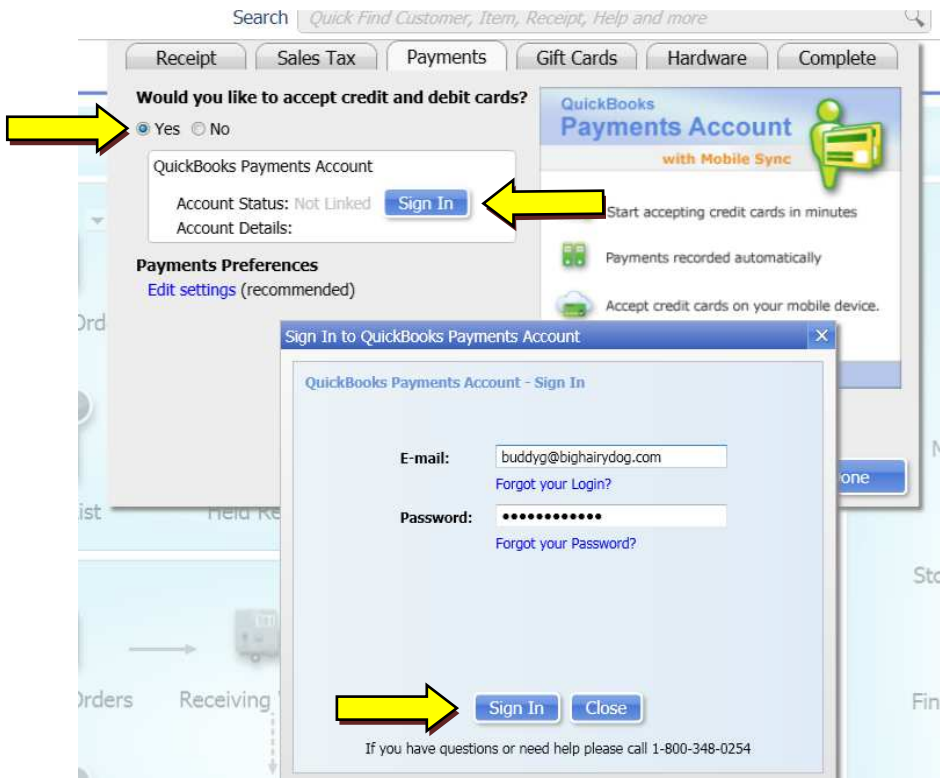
Search Quick Find Customer, Item, Receipt, Help and more

Receipt | Sales Tax | Payments | Gift Cards | Hardware | Complete

Would you like to accept credit and debit cards?
Yes No

QuickBooks Payments Account
Account Status: Not Linked Sign In
Account Details:

Payments Preferences
Edit settings (recommended)

QuickBooks
Payments Account
with Mobile Sync

Start accepting credit cards in minutes
Payments recorded automatically
Accept credit cards on your mobile device.

Ord
ist
Held Re
one
Sto
Orders
Receiving
Fin

Sign In to QuickBooks Payments Account

QuickBooks Payments Account - Sign In

E-mail: buddyg@bighairydog.com
Forgot your Login?
Password: ••••••••••••
Forgot your Password?

Sign In Close

If you have questions or need help please call 1-800-348-0254